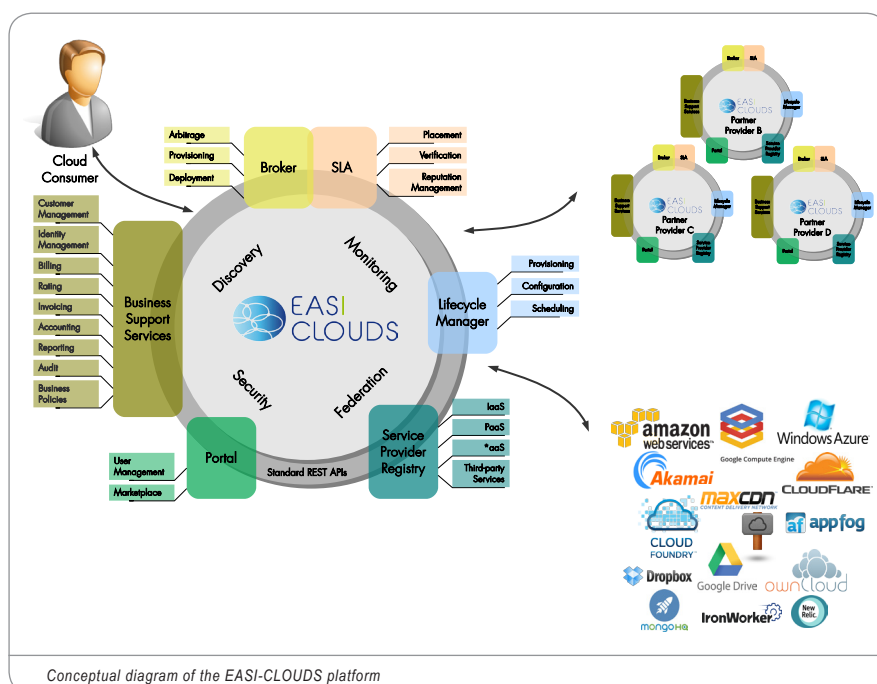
Cloud Consumer

Arbitrage
Provisioning
Deployment

Broker

SLA

Placement
Verification
Reputation Management

Customer Management
Identity Management
Billing
Rating
Invoicing
Accounting
Reporting
Audit
Business Policies

Business Support Services

Discovery
Monitoring

EASI CLOUDS

Security
Federation

Lifecycle Manager

Provisioning
Configuration
Scheduling

Portal

User Management
Marketplace

Standard REST APIs

Service Provider Registry

IaaS
PaaS
*aaS
Third-party Services

Broker SLA
Business Support Services
EASI CLOUDS
Partner Provider B
Lifecycle Manager
Portal
Service Provider Registry

Broker SLA
Business Support Services
EASI CLOUDS
Partner Provider C
Lifecycle Manager
Portal
Service Provider Registry

Broker SLA
Business Support Services
EASI CLOUDS
Partner Provider D
Lifecycle Manager
Portal
Service Provider Registry

amazon web services
Google Compute Engine
Windows Azure
Akamai
maxCDN CONTENT DELIVERY NETWORK
CLOUDFLARE
af appfog
CLOUD FOUNDRY
Dropbox
Google Drive
ownCloud
mongoHQ
IronWorker
New Relic.

Conceptual diagram of the EASI-CLOUDS platform